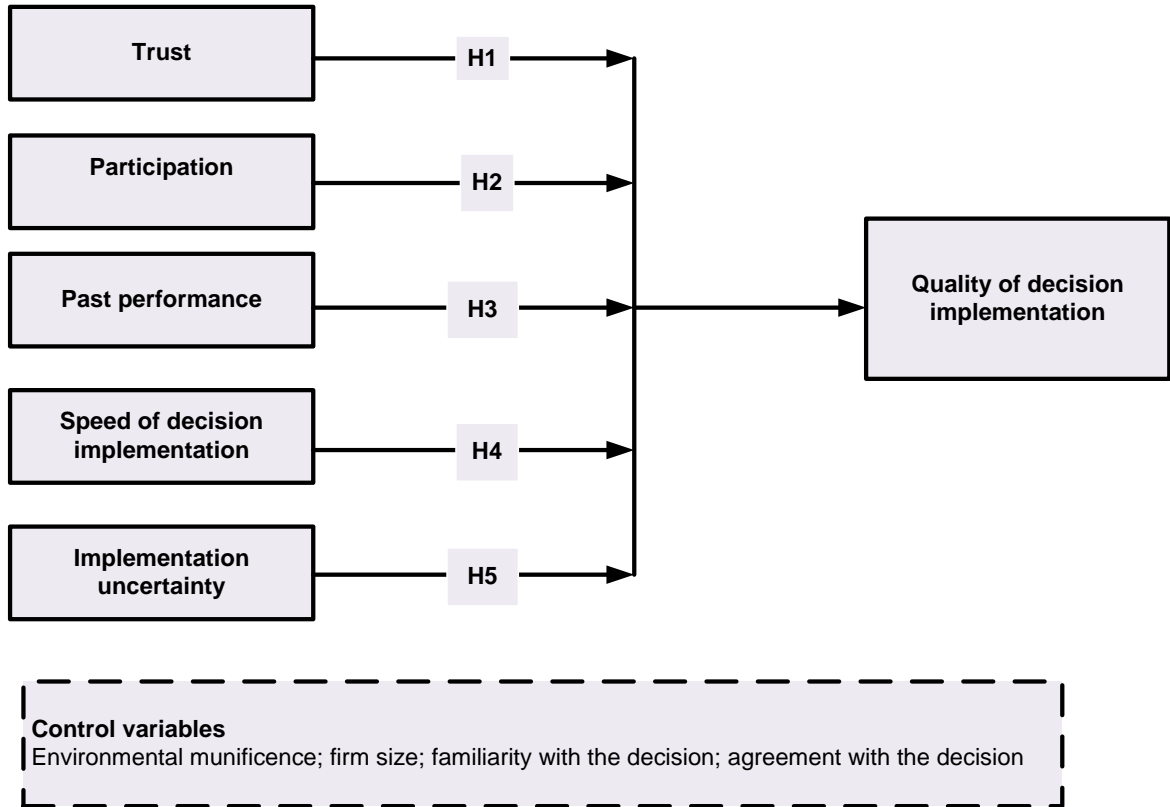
Trust

H1

Participation

H2

Past performance

H3

Speed of decision implementation

H4

Implementation uncertainty

H5

Quality of decision implementation

Control variables
Environmental munificence; firm size; familiarity with the decision; agreement with the decision